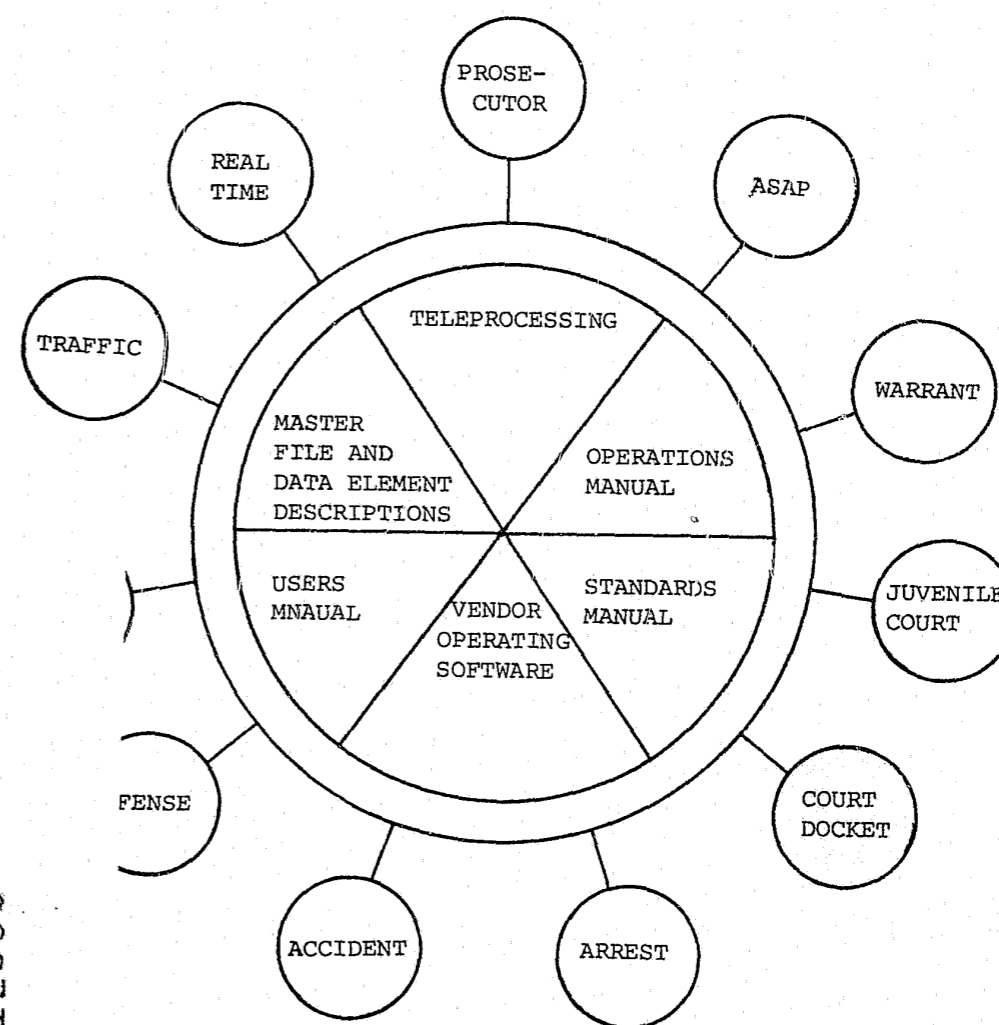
PROSE-
CUTOR

REAL
TIME

ASAP

TRAFFIC

TELEPROCESSING

WARRANT

MASTER
FILE AND
DATA ELEMENT
DESCRIPTIONS

OPERATIONS
MANUAL

USERS
MNAUAL

VENDOR
OPERATING
SOFTWARE

STANDARDS
MANUAL

JUVENILE
COURT

FENSE

COURT
DOCKET

ACCIDENT

ARREST